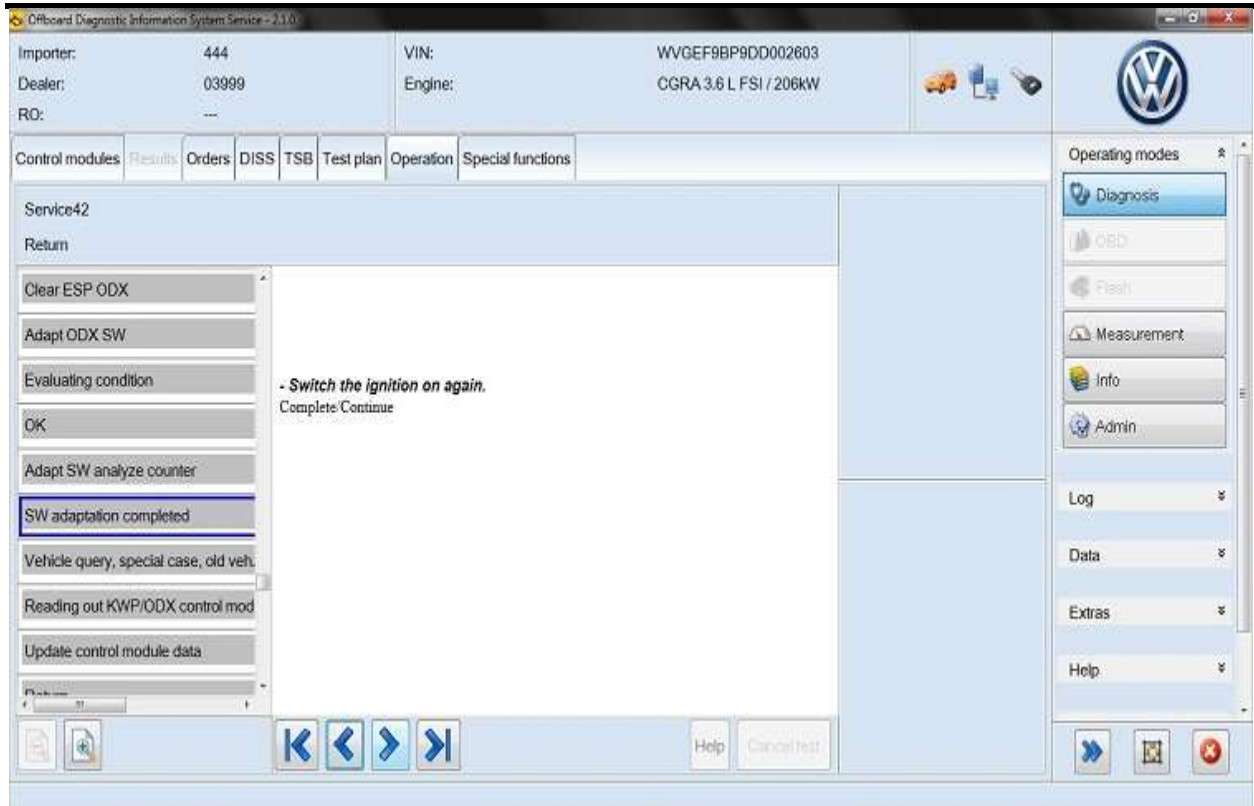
Offboard Diagnostic Information System Service - 2.1.0

Importer: 444
Dealer: 03999
RO: ---

VIN: WVGEF9BP9DD002603
Engine: CGRA 3.6 L FSI / 206kW

Control modules | Results | Orders | DISS | TSB | Test plan | Operation | Special functions

Operating modes
Diagnosis
OBD
Flash
Measurement
Info
Admin

Service42
Return

Clear ESP ODX
Adapt ODX SW
Evaluating condition
OK
Adapt SW analyze counter
SW adaptation completed
Vehicle query, special case, old veh.
Reading out KWP/ODX control mod
Update control module data
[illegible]

*- Switch the ignition on again.*
Complete/Continue

Log
Data
Extras
Help

Help
Cancel test